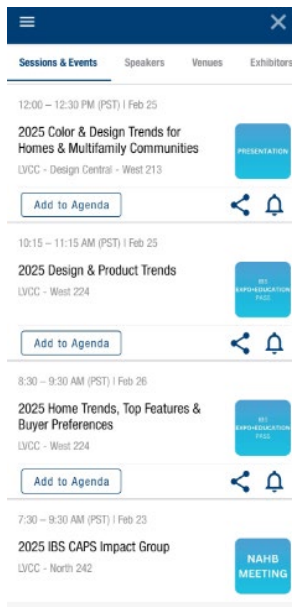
Sessions & Events
Speakers
Venues
Exhibitors

12:00 – 12:30 PM (PST) | Feb 25

2025 Color & Design Trends for Homes & Multifamily Communities

LVCC - Design Central - West 213

PRESENTATION

Add to Agenda

10:15 – 11:15 AM (PST) | Feb 25

2025 Design & Product Trends

LVCC - West 224

IBS EXPO+EDUCATION PASS

Add to Agenda

8:30 – 9:30 AM (PST) | Feb 26

2025 Home Trends, Top Features & Buyer Preferences

LVCC - West 224

IBS EXPO+EDUCATION PASS

Add to Agenda

7:30 – 9:30 AM (PST) | Feb 23

2025 IBS CAPS Impact Group

LVCC - North 242

NAHB MEETING